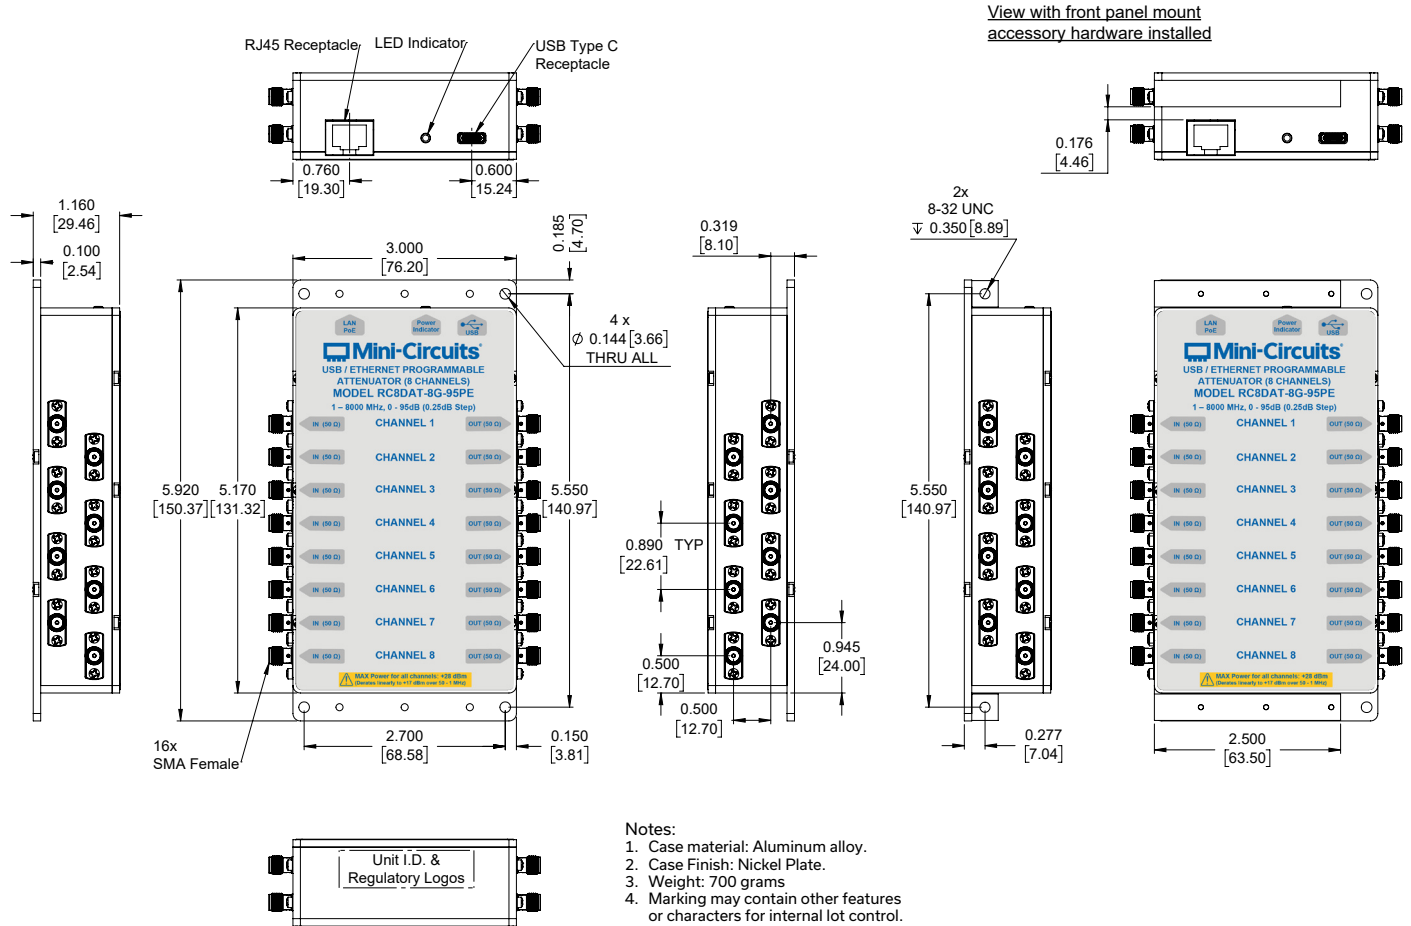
View with front panel mount accessory hardware installed

RJ45 Receptacle LED Indicator USB Type C Receptacle

0.760 [19.30] 0.600 [15.24]

0.176 [4.46]

1.160 [29.46]
0.100 [2.54]

3.000 [76.20]

0.185 [4.70]

0.319 [8.10]

2x 8-32 UNC ↧ 0.350 [8.89]

4 x ∅ 0.144 [3.66] THRU ALL

LAN PoE Power Indicator USB
Mini-Circuits
USB / ETHERNET PROGRAMMABLE ATTENUATOR (8 CHANNELS)
MODEL RC8DAT-8G-95PE
1 – 8000 MHz, 0 - 95dB (0.25dB Step)
IN (50 Ω) CHANNEL 1 OUT (50 Ω)
IN (50 Ω) CHANNEL 2 OUT (50 Ω)
IN (50 Ω) CHANNEL 3 OUT (50 Ω)
IN (50 Ω) CHANNEL 4 OUT (50 Ω)
IN (50 Ω) CHANNEL 5 OUT (50 Ω)
IN (50 Ω) CHANNEL 6 OUT (50 Ω)
IN (50 Ω) CHANNEL 7 OUT (50 Ω)
IN (50 Ω) CHANNEL 8 OUT (50 Ω)
MAX Power for all channels: +28 dBm (Derates linearly to +17 dBm over 50 - 1 MHz)

5.920 [150.37] 5.170 [131.32]

5.550 [140.97]

0.890 TYP [22.61]

5.550 [140.97]

LAN PoE Power Indicator USB
Mini-Circuits
USB / ETHERNET PROGRAMMABLE ATTENUATOR (8 CHANNELS)
MODEL RC8DAT-8G-95PE
1 – 8000 MHz, 0 - 95dB (0.25dB Step)
IN (50 Ω) CHANNEL 1 OUT (50 Ω)
IN (50 Ω) CHANNEL 2 OUT (50 Ω)
IN (50 Ω) CHANNEL 3 OUT (50 Ω)
IN (50 Ω) CHANNEL 4 OUT (50 Ω)
IN (50 Ω) CHANNEL 5 OUT (50 Ω)
IN (50 Ω) CHANNEL 6 OUT (50 Ω)
IN (50 Ω) CHANNEL 7 OUT (50 Ω)
IN (50 Ω) CHANNEL 8 OUT (50 Ω)
MAX Power for all channels: +28 dBm (Derates linearly to +17 dBm over 50 - 1 MHz)

0.945 [24.00]

0.500 [12.70]

0.500 [12.70]

16x SMA Female

2.700 [68.58]

0.150 [3.81]

0.277 [7.04]

2.500 [63.50]

Unit I.D. & Regulatory Logos

Notes:
1. Case material: Aluminum alloy.
2. Case Finish: Nickel Plate.
3. Weight: 700 grams
4. Marking may contain other features or characters for internal lot control.